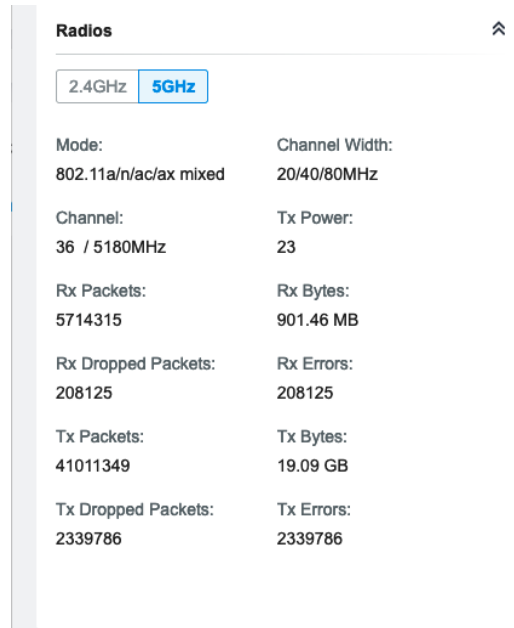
Radios

2.4GHz 5GHz

Mode:
802.11a/n/ac/ax mixed

Channel Width:
20/40/80MHz

Channel:
36 / 5180MHz

Tx Power:
23

Rx Packets:
5714315

Rx Bytes:
901.46 MB

Rx Dropped Packets:
208125

Rx Errors:
208125

Tx Packets:
41011349

Tx Bytes:
19.09 GB

Tx Dropped Packets:
2339786

Tx Errors:
2339786